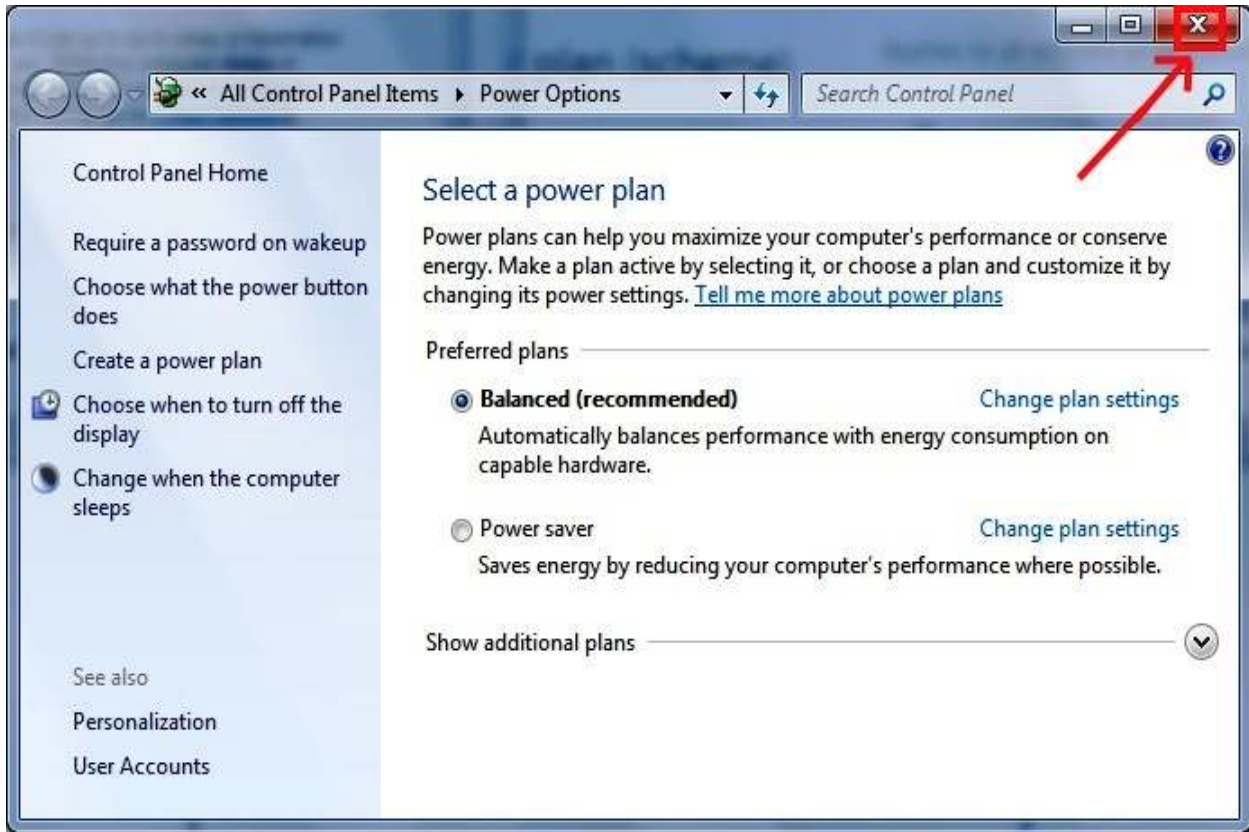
« All Control Panel Items ▸ Power Options

Search Control Panel

Control Panel Home

Require a password on wakeup

Choose what the power button does

Create a power plan

Choose when to turn off the display

Change when the computer sleeps

See also

Personalization

User Accounts

Select a power plan

Power plans can help you maximize your computer's performance or conserve energy. Make a plan active by selecting it, or choose a plan and customize it by changing its power settings. Tell me more about power plans

Preferred plans

Balanced (recommended)

Change plan settings

Automatically balances performance with energy consumption on capable hardware.

Power saver

Change plan settings

Saves energy by reducing your computer's performance where possible.

Show additional plans